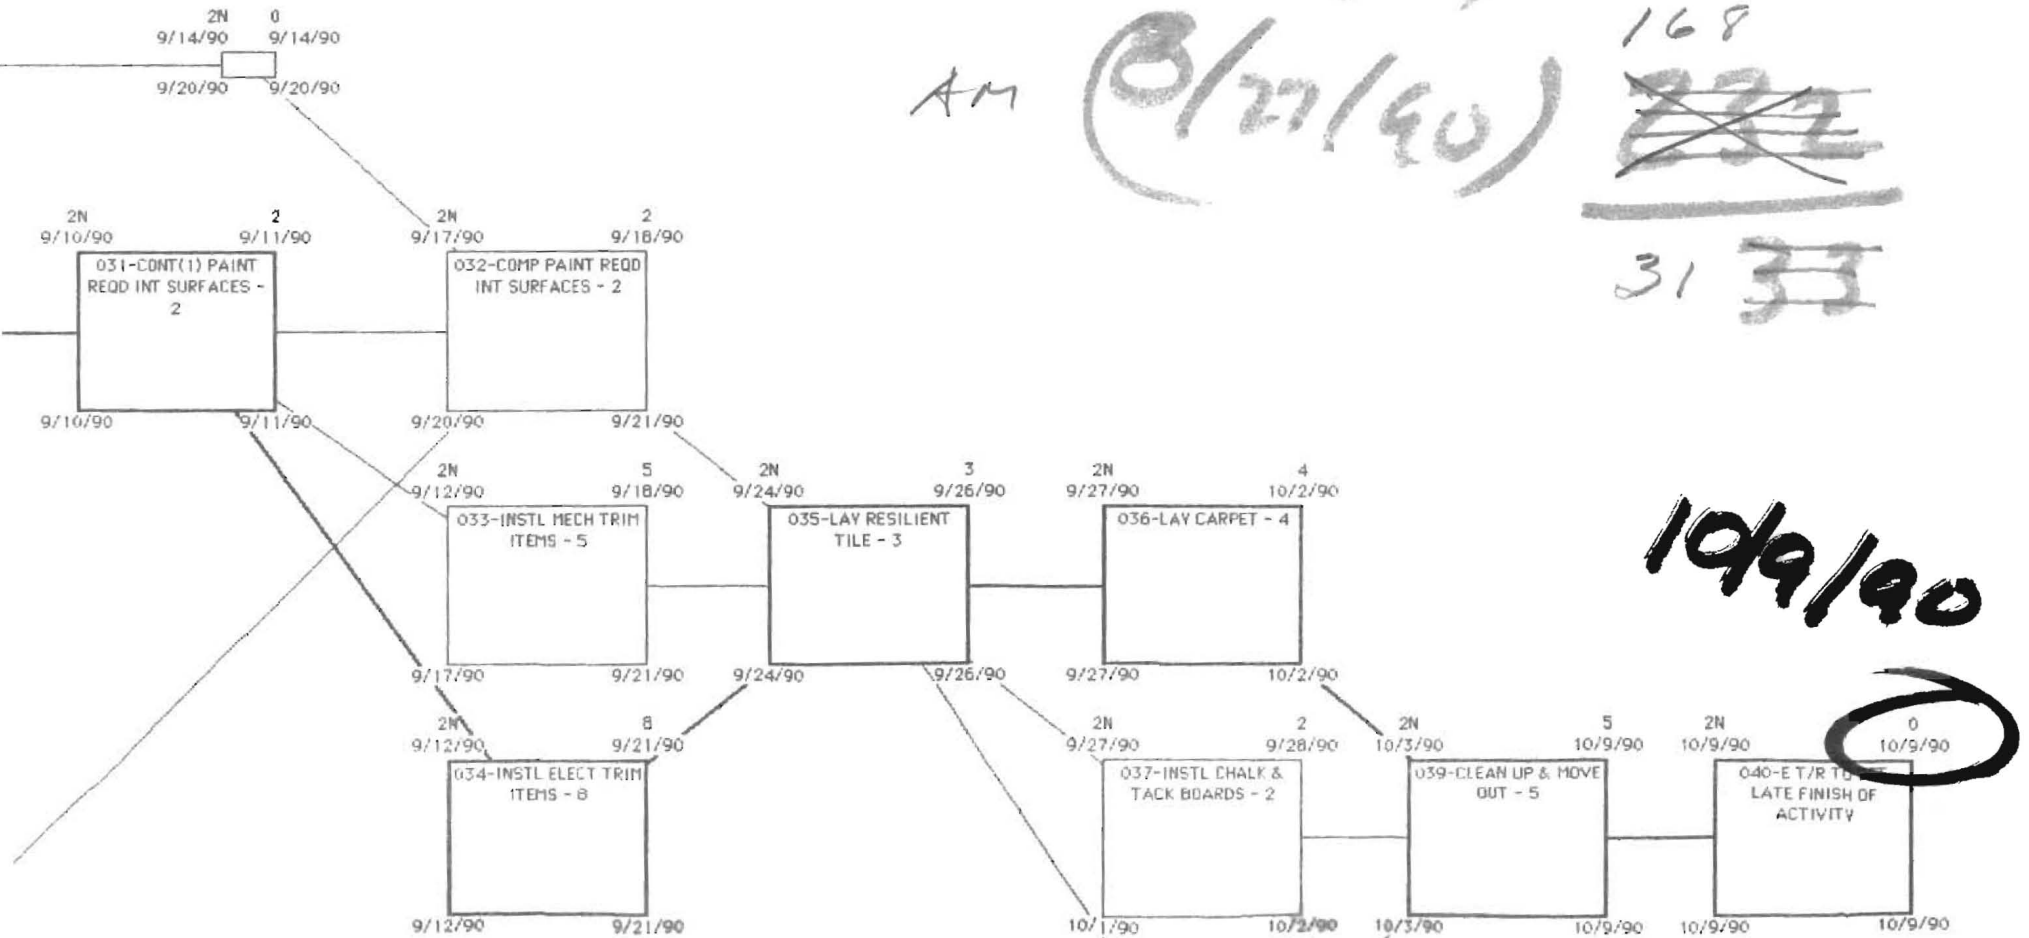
2N 0
9/14/90 9/14/90
9/20/90 9/20/90

AM (8/27/90) 168 ~~232~~
31 ~~33~~

2N 2
9/10/90 9/11/90
031-CONT(1) PAINT REQD INT SURFACES - 2
9/10/90 9/11/90

2N 2
9/17/90 9/18/90
032-COMP PAINT REQD INT SURFACES - 2
9/20/90 9/21/90

2N 5
9/12/90 9/18/90
033-INSTL MECH TRIM ITEMS - 5
9/17/90 9/21/90

2N 3
9/24/90 9/26/90
035-LAY RESILIENT TILE - 3
9/24/90 9/26/90

2N 4
9/27/90 10/2/90
036-LAY CARPET - 4
9/27/90 10/2/90

10/9/90

2N 8
9/12/90 9/21/90
034-INSTL ELECT TRIM ITEMS - 8
9/12/90 9/21/90

2N 2
9/27/90 9/28/90
037-INSTL CHALK & TACK BOARDS - 2
10/1/90 10/2/90

2N 5
10/3/90 10/9/90
039-CLEAN UP & MOVE OUT - 5
10/3/90 10/9/90

2N 0
10/9/90 10/9/90
040-E T/R T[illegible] LATE FINISH OF ACTIVITY
10/9/90 10/9/90